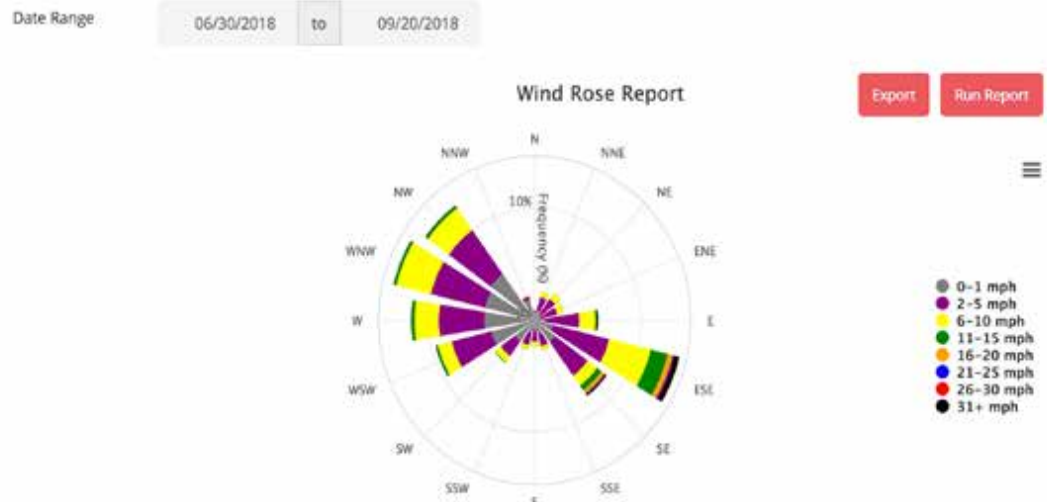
Date Range 06/30/2018 to 09/20/2018

Wind Rose Report

Export

Run Report

N
NNE
NE
ENE
E
ESE
SE
SSE
S
SSW
SW
WSW
W
WNW
NW
NNW

10%
Frequency (%)

0-1 mph
2-5 mph
6-10 mph
11-15 mph
16-20 mph
21-25 mph
26-30 mph
31+ mph